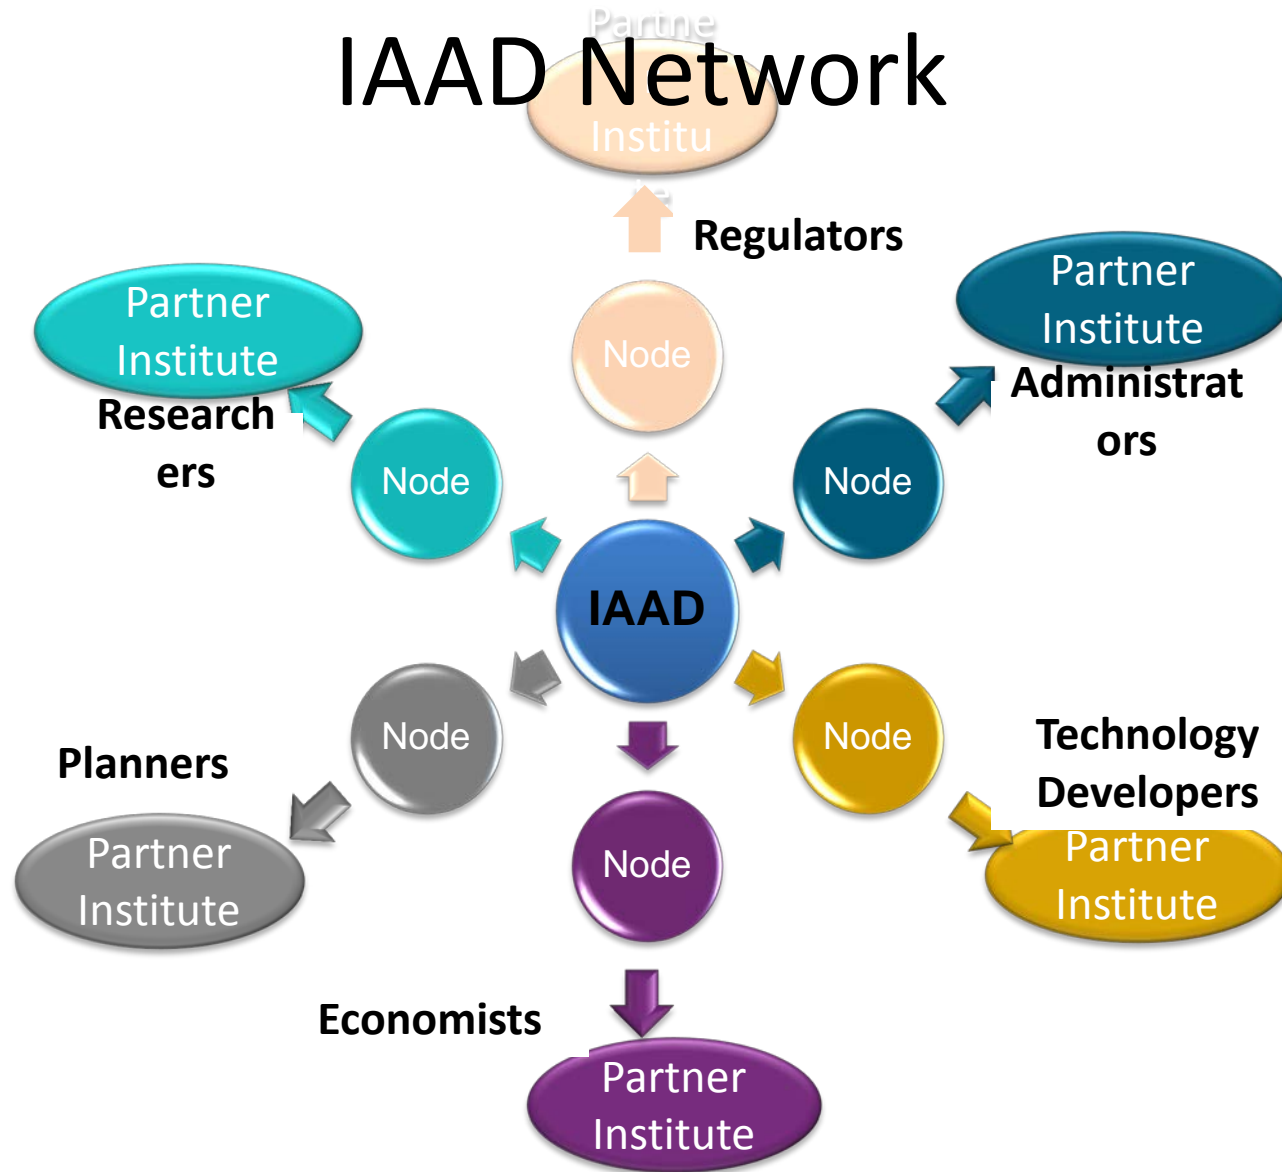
IAAD Network

Partne
Institu
te

Regulators

Node

Partner Institute

Research ers

Node

Partner Institute

Administrat ors

Node

IAAD

Node

Node

Technology Developers

Partner Institute

Planners

Partner Institute

Node

Economists

Partner Institute